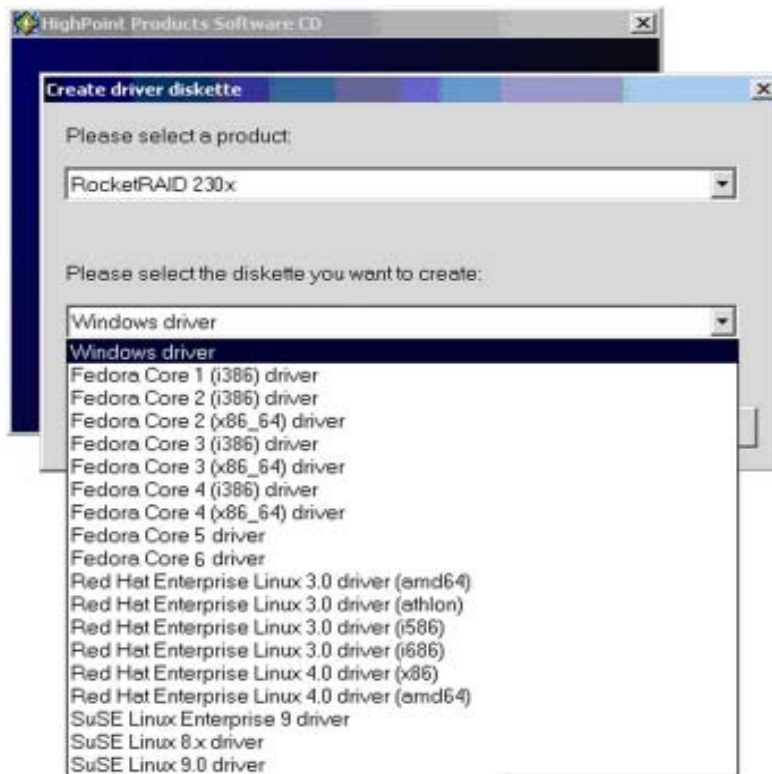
HighPoint Products Software CD

Create driver diskette

Please select a product:

RocketRAID 230x

Please select the diskette you want to create:

Windows driver

Windows driver
Fedora Core 1 (i386) driver
Fedora Core 2 (i386) driver
Fedora Core 2 (x86_64) driver
Fedora Core 3 (i386) driver
Fedora Core 3 (x86_64) driver
Fedora Core 4 (i386) driver
Fedora Core 4 (x86_64) driver
Fedora Core 5 driver
Fedora Core 6 driver
Red Hat Enterprise Linux 3.0 driver (amd64)
Red Hat Enterprise Linux 3.0 driver (athlon)
Red Hat Enterprise Linux 3.0 driver (i586)
Red Hat Enterprise Linux 3.0 driver (i686)
Red Hat Enterprise Linux 4.0 driver (x86)
Red Hat Enterprise Linux 4.0 driver (amd64)
SuSE Linux Enterprise 9 driver
SuSE Linux 8.x driver
SuSE Linux 9.0 driver